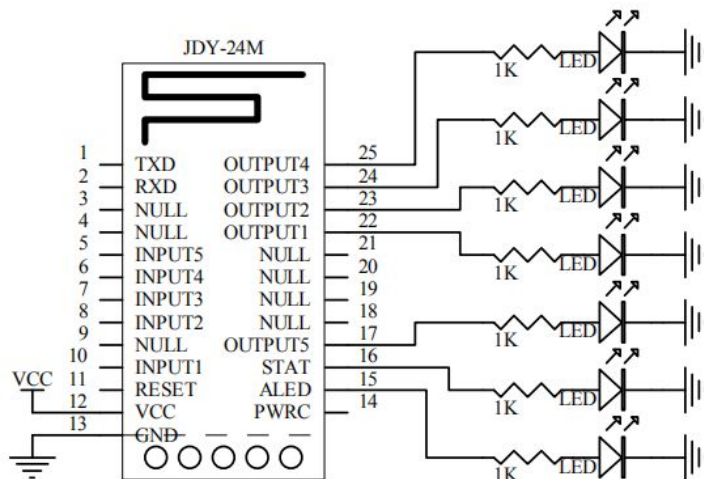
JDY-24M

1 TXD
2 RXD
3 NULL
4 NULL
5 INPUT5
6 INPUT4
7 INPUT3
8 INPUT2
9 NULL
10 INPUT1
11 RESET
12 VCC
13 GND

OUTPUT4 25
OUTPUT3 24
OUTPUT2 23
OUTPUT1 22
NULL 21
NULL 20
NULL 19
NULL 18
OUTPUT5 17
STAT 16
ALED 15
PWRC 14

VCC

1K LED
1K LED
1K LED
1K LED
1K LED
1K LED
1K LED